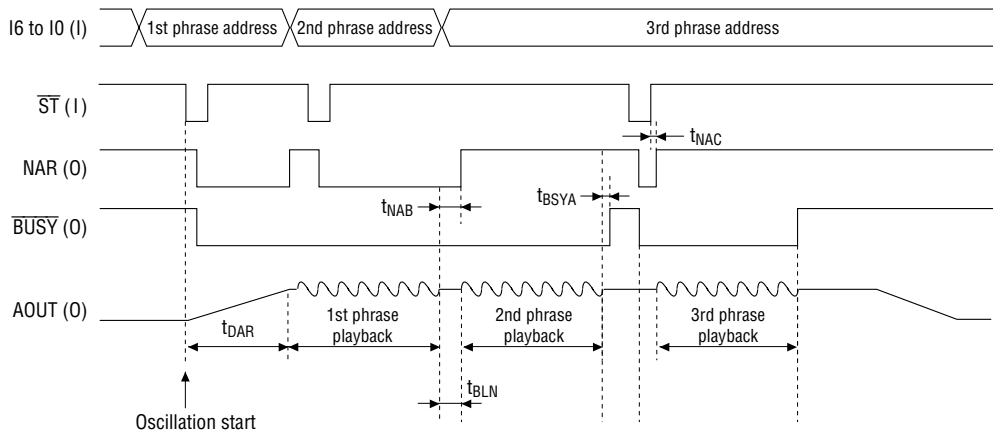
I6 to I0 (I)
1st phrase address
2nd phrase address
3rd phrase address

$\overline{ST}$ (I)

$t_{NAC}$

NAR (O)

$t_{NAB}$

$t_{BSYA}$

$\overline{BUSY}$ (O)

AOUT (O)

$t_{DAR}$

1st phrase playback

2nd phrase playback

3rd phrase playback

$t_{BLN}$

Oscillation start